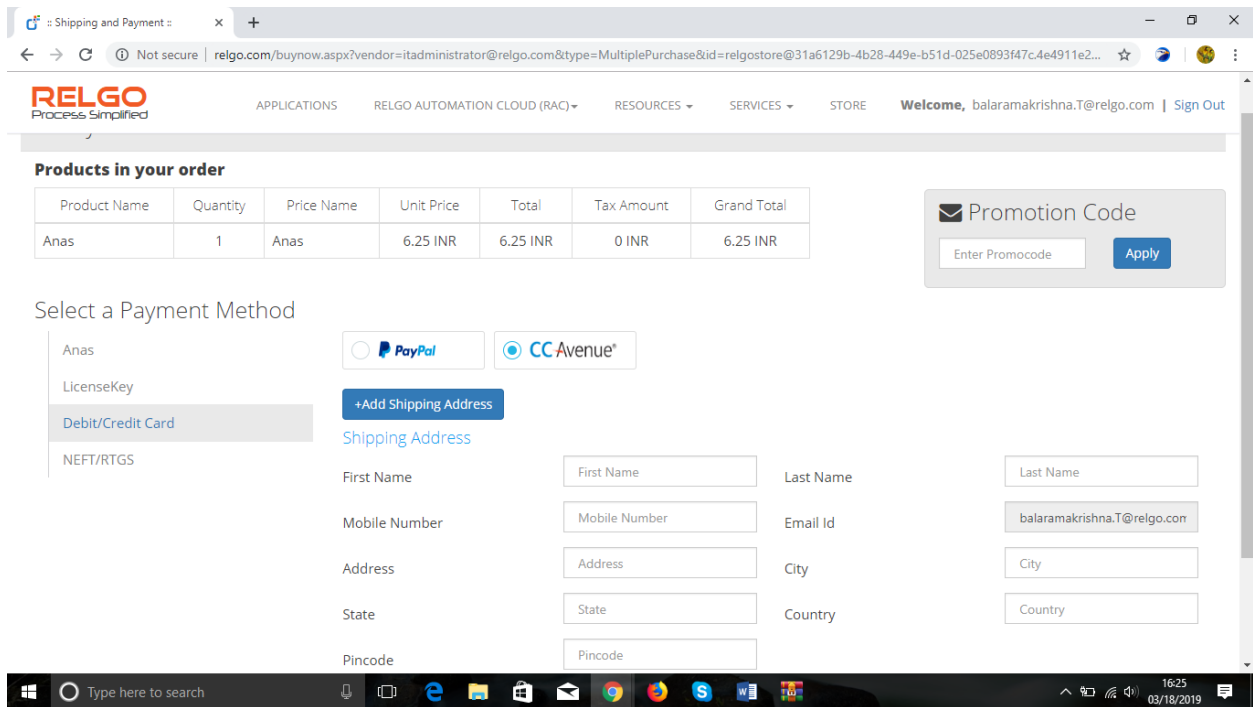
:: Shipping and Payment ::

Not secure | relgo.com/buynow.aspx?vendor=itadministrator@relgo.com&type=MultiplePurchase&id=relgostore@31a6129b-4b28-449e-b51d-025e0893f47c.4e4911e2...

RELGO
Process Simplified

APPLICATIONS RELGO AUTOMATION CLOUD (RAC) RESOURCES SERVICES STORE Welcome, balaramakrishna.T@relgo.com | Sign Out

Products in your order

| Product Name | Quantity | Price Name | Unit Price | Total | Tax Amount | Grand Total |
|---|---|---|---|---|---|---|
| Anas | 1 | Anas | 6.25 INR | 6.25 INR | 0 INR | 6.25 INR |

Promotion Code

Enter Promocode Apply

Select a Payment Method

Anas
LicenseKey
Debit/Credit Card
NEFT/RTGS

PayPal CC Avenue®

+Add Shipping Address

Shipping Address

First Name First Name Last Name Last Name
Mobile Number Mobile Number Email Id balaramakrishna.T@relgo.com
Address Address City City
State State Country Country
Pincode Pincode

Type here to search

16:25
03/18/2019